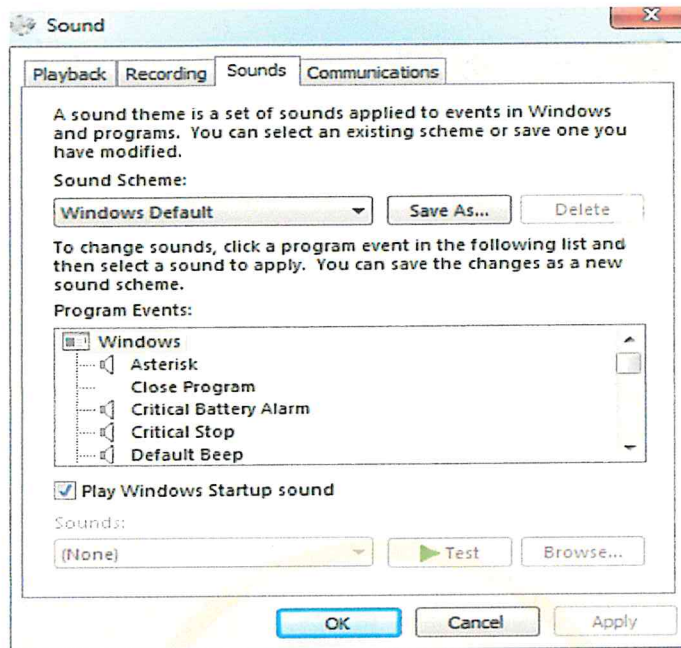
Sound

Playback Recording Sounds Communications

A sound theme is a set of sounds applied to events in Windows and programs. You can select an existing scheme or save one you have modified.

Sound Scheme:

Windows Default

Save As...

Delete

To change sounds, click a program event in the following list and then select a sound to apply. You can save the changes as a new sound scheme.

Program Events:

Windows
Asterisk
Close Program
Critical Battery Alarm
Critical Stop
Default Beep

Play Windows Startup sound

Sounds:

(None)

Test

Browse...

OK

Cancel

Apply